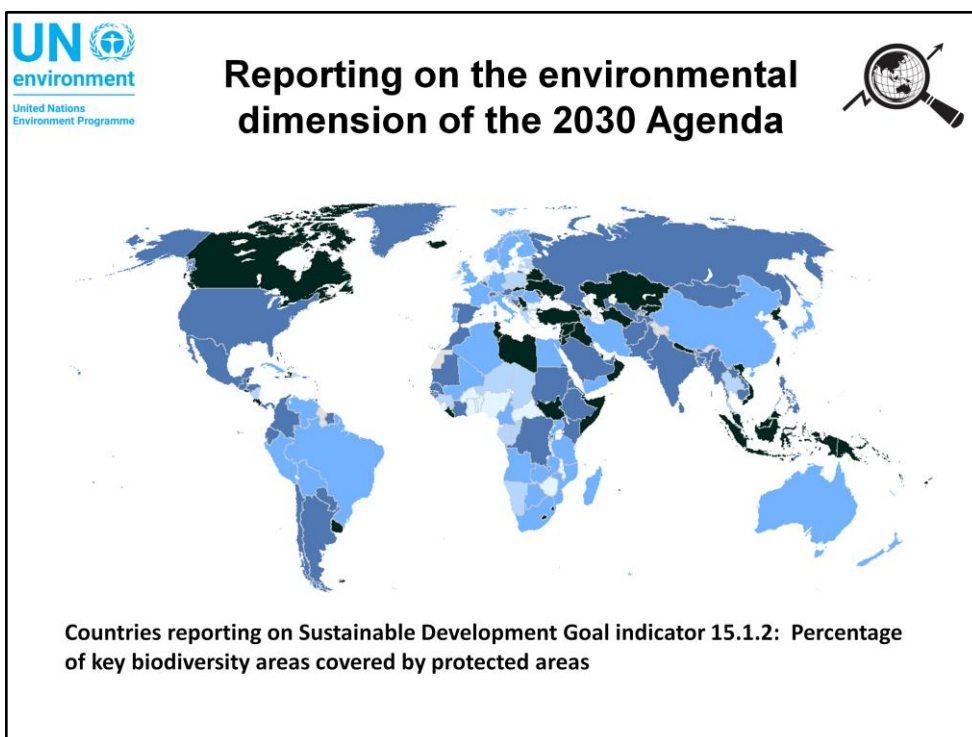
UN environment
United Nations Environment Programme

Reporting on the environmental dimension of the 2030 Agenda

Countries reporting on Sustainable Development Goal indicator 15.1.2: Percentage of key biodiversity areas covered by protected areas